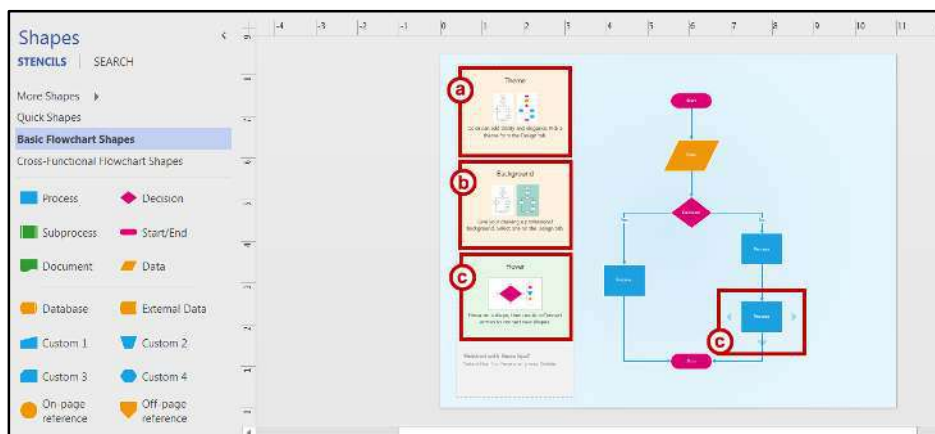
Shapes
STENCILS | SEARCH

More Shapes ▸
Quick Shapes
Basic Flowchart Shapes
Cross-Functional Flowchart Shapes

Process
Decision
Subprocess
Start/End
Document
Data
Database
External Data
Custom 1
Custom 2
Custom 3
Custom 4
On-page reference
Off-page reference

a
Theme
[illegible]

b
Background
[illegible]

c
Hover
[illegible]

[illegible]

c

Start
Data
Decision
Process
Process
Process
End